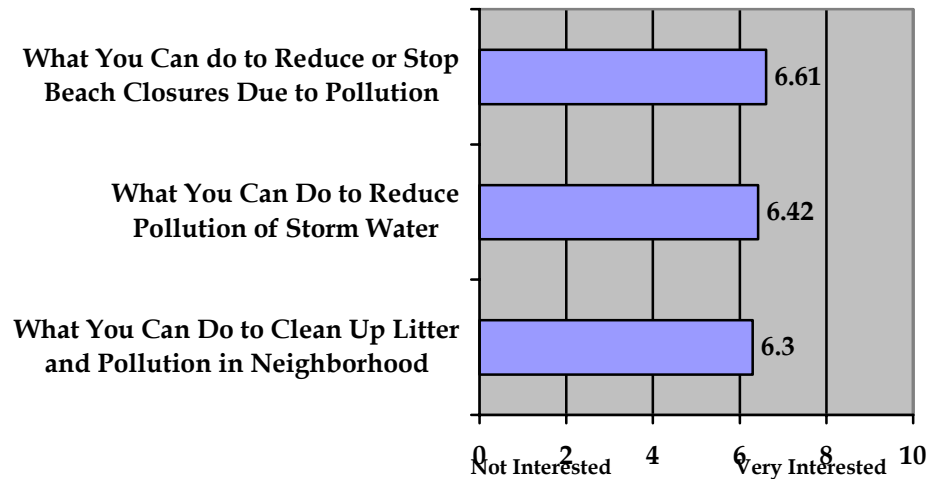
What You Can do to Reduce or Stop Beach Closures Due to Pollution

6.61

What You Can Do to Reduce Pollution of Storm Water

6.42

What You Can Do to Clean Up Litter and Pollution in Neighborhood

6.3

0 2 4 6 8 10

Not Interested

Very Interested